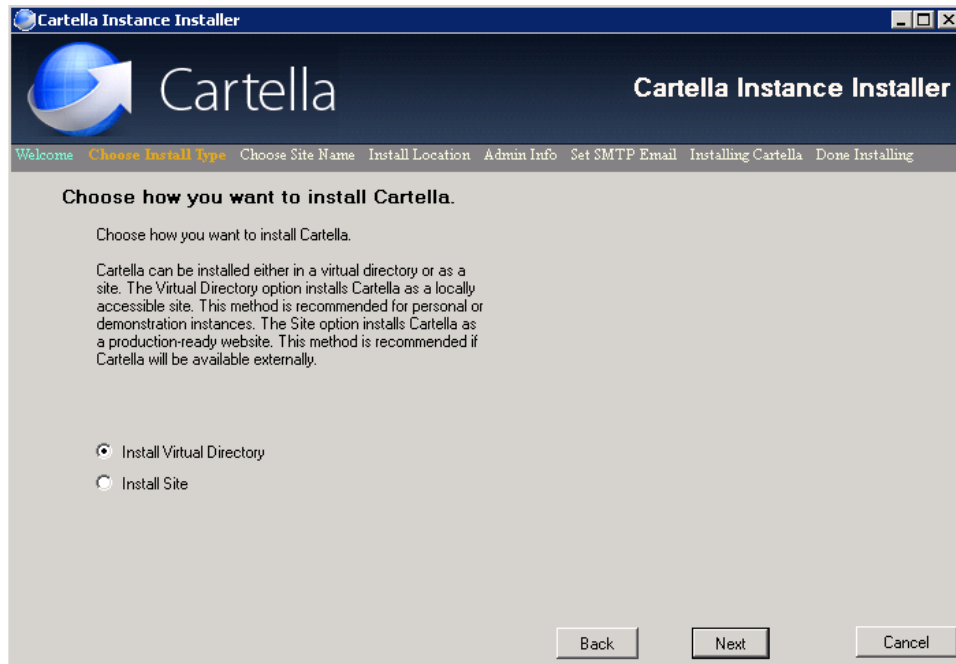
Cartella Instance Installer

Cartella

Cartella Instance Installer

Welcome Choose Install Type Choose Site Name Install Location Admin Info Set SMTP Email Installing Cartella Done Installing

Choose how you want to install Cartella.

Choose how you want to install Cartella.

Cartella can be installed either in a virtual directory or as a site. The Virtual Directory option installs Cartella as a locally accessible site. This method is recommended for personal or demonstration instances. The Site option installs Cartella as a production-ready website. This method is recommended if Cartella will be available externally.

Install Virtual Directory

Install Site

Back

Next

Cancel